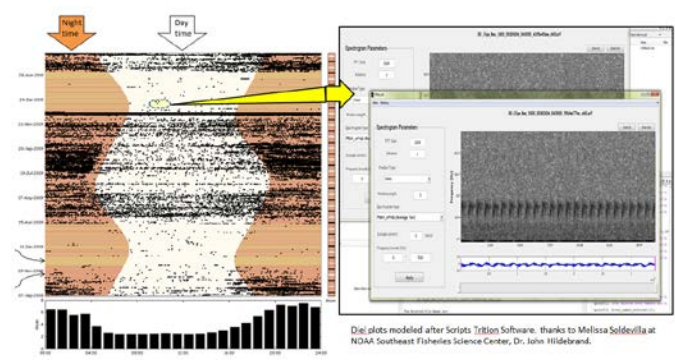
Night time

Day time

Spectrogram Parameters

Spectrogram Parameters

Apply

Diel plots modeled after Scripps Trition Software. thanks to Melissa Soldevilla at NOAA Southeast Fisheries Science Center, Dr. John Hildebrand.